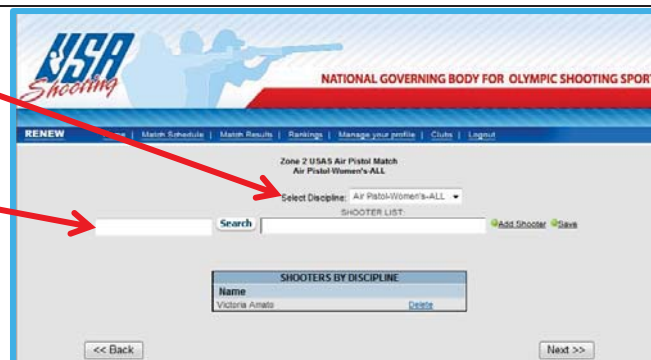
USA Shooting

NATIONAL GOVERNING BODY FOR OLYMPIC SHOOTING SPORT

RENEW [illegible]me | Match Schedule | Match Results | Rankings | Manage your profile | Clubs | Logout

Zone 2 USAS Air Pistol Match
Air Pistol-Women's-ALL

Select Discipline: Air Pistol-Women's-ALL

SHOOTER LIST:

Search

Add Shooter Save

| SHOOTERS BY DISCIPLINE | |
|---|---|
| Name | |
| Victoria Amato | Delete |

<< Back

Next >>